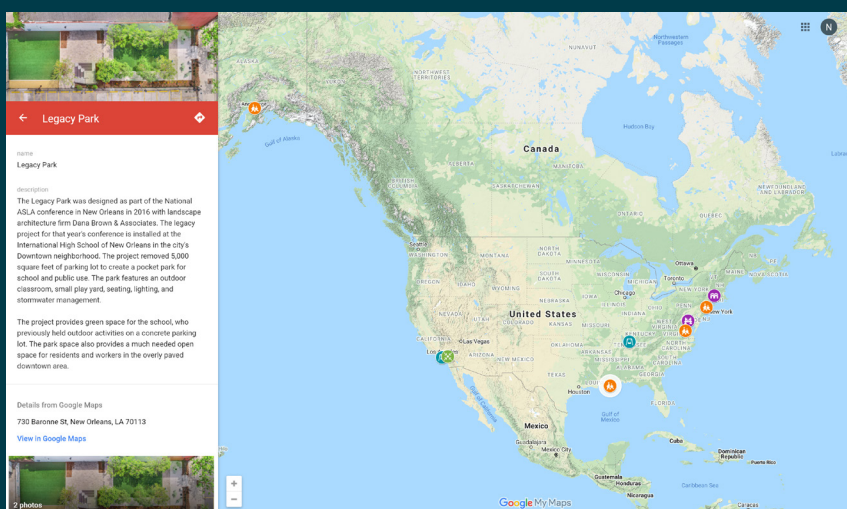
Legacy Park

name
Legacy Park

description
The Legacy Park was designed as part of the National ASLA conference in New Orleans in 2016 with landscape architecture firm Dana Brown & Associates. The legacy project for that year's conference is installed at the International High School of New Orleans in the city's Downtown neighborhood. The project removed 5,000 square feet of parking lot to create a pocket park for school and public use. The park features an outdoor classroom, small play yard, seating, lighting, and stormwater management.

The project provides green space for the school, who previously held outdoor activities on a concrete parking lot. The park space also provides a much needed open space for residents and workers in the overly paved downtown area.

Details from Google Maps
730 Baronne St, New Orleans, LA 70113
View in Google Maps

2 photos

N

NUNAVUT
Northwestern Passages
Baffin Bay
ALASKA
NORTHWEST TERRITORIES
YUKON
Gulf of Alaska
Hudson Bay
Canada
BRITISH COLUMBIA
ALBERTA
SASKATCHEWAN
MANITOBA
ONTARIO
QUEBEC
NEWFOUNDLAND AND LABRADOR
Labra
WASHINGTON
MONTANA
NORTH DAKOTA
MINNESOTA
OREGON
IDAHO
SOUTH DAKOTA
WISCONSIN
MICHIGAN
Ottawa
Toronto
MAINE
NOVA SCOTIA
WYOMING
IOWA
NEBRASKA
NEVADA
UTAH
COLORADO
United States
Chicago
ILLINOIS
INDIANA
OHIO
PENNSYLVANIA
New York
CALIFORNIA
KANSAS
MISSOURI
KENTUCKY
WEST VIRGINIA
VIRGINIA
Las Vegas
OKLAHOMA
TENNESSEE
NORTH CAROLINA
Los Angeles
ARIZONA
NEW MEXICO
ARKANSAS
SOUTH CAROLINA
TEXAS
MISSISSIPPI
GEORGIA
Houston
FLORIDA
Gulf of Mexico
Mexico
Guadalajara
Mexico City
Cuba
Dominican Republic
Puerto Rico
Guatemala
Honduras
Nicaragua
Google My Maps
+
−